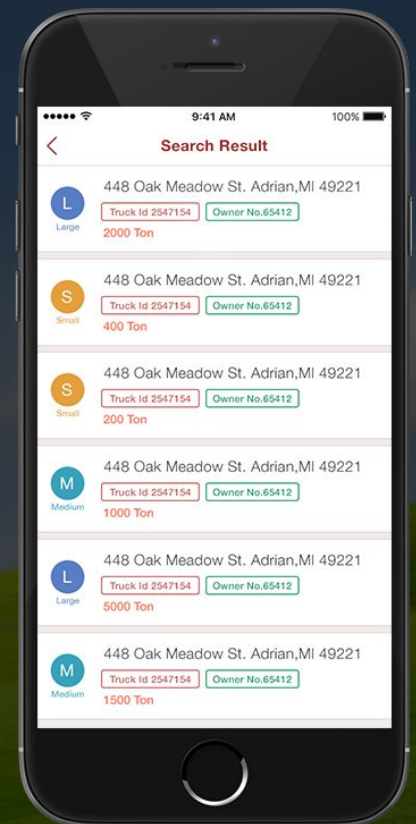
9:41 AM
100%

Search Result

L
Large
448 Oak Meadow St. Adrian,MI 49221
Truck Id 2547154
Owner No.65412
2000 Ton

S
Small
448 Oak Meadow St. Adrian,MI 49221
Truck Id 2547154
Owner No.65412
400 Ton

S
Small
448 Oak Meadow St. Adrian,MI 49221
Truck Id 2547154
Owner No.65412
200 Ton

M
Medium
448 Oak Meadow St. Adrian,MI 49221
Truck Id 2547154
Owner No.65412
1000 Ton

L
Large
448 Oak Meadow St. Adrian,MI 49221
Truck Id 2547154
Owner No.65412
5000 Ton

M
Medium
448 Oak Meadow St. Adrian,MI 49221
Truck Id 2547154
Owner No.65412
1500 Ton